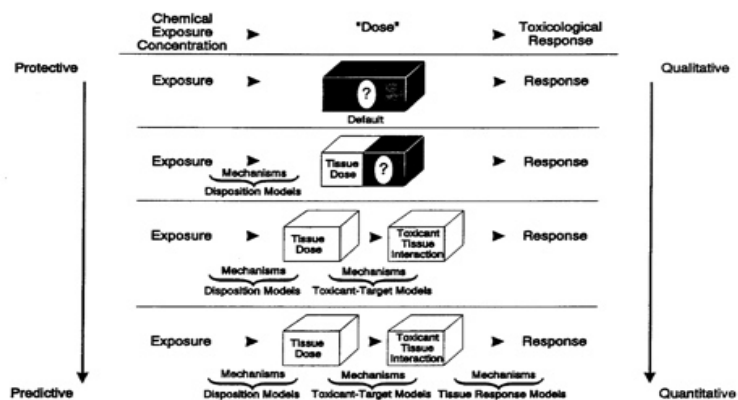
Chemical Exposure Concentration ➤ "Dose" ➤ Toxicological Response

Protective

Qualitative

Exposure ➤ ? ➤ Response

Default

Exposure ➤ Tissue Dose ? ➤ Response

Mechanisms
Disposition Models

Exposure ➤ Tissue Dose ➤ Toxicant Tissue Interaction ➤ Response

Mechanisms
Disposition Models

Mechanisms
Toxicant-Target Models

Exposure ➤ Tissue Dose ➤ Toxicant Tissue Interaction ➤ Response

Mechanisms
Disposition Models

Mechanisms
Toxicant-Target Models

Mechanisms
Tissue Response Models

Predictive

Quantitative